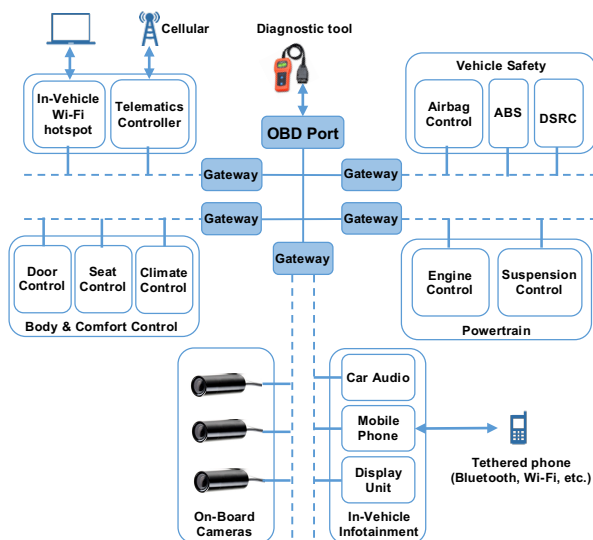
Cellular

Diagnostic tool

In-Vehicle Wi-Fi hotspot

Telematics Controller

OBD Port

Vehicle Safety

Airbag Control

ABS

DSRC

Gateway

Gateway

Gateway

Gateway

Gateway

Door Control

Seat Control

Climate Control

Body & Comfort Control

Engine Control

Suspension Control

Powertrain

Car Audio

Mobile Phone

Display Unit

Tethered phone (Bluetooth, Wi-Fi, etc.)

On-Board Cameras

In-Vehicle Infotainment